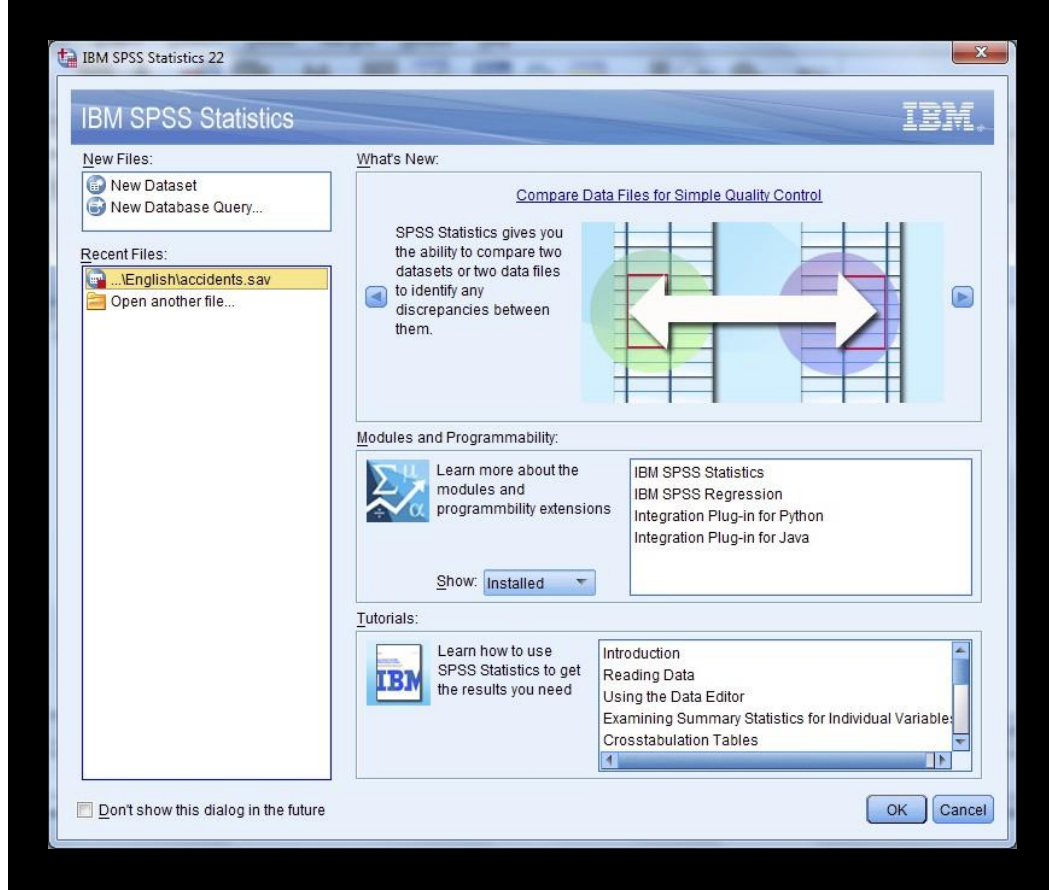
IBM SPSS Statistics 22

IBM SPSS Statistics

IBM

New Files:

New Dataset
New Database Query...

Recent Files:

...\English\accidents.sav
Open another file...

What's New:

Compare Data Files for Simple Quality Control

SPSS Statistics gives you the ability to compare two datasets or two data files to identify any discrepancies between them.

Modules and Programmability:

Learn more about the modules and programmbility extensions

Show: Installed

IBM SPSS Statistics
IBM SPSS Regression
Integration Plug-in for Python
Integration Plug-in for Java

Tutorials:

Learn how to use SPSS Statistics to get the results you need

IBM

Introduction
Reading Data
Using the Data Editor
Examining Summary Statistics for Individual Variables
Crosstabulation Tables

Don't show this dialog in the future

OK
Cancel